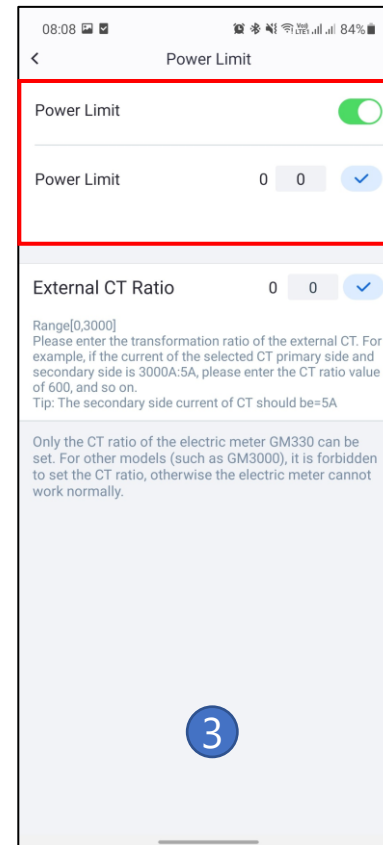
08:08

84%

<

Power Limit

Power Limit

Power Limit 0 0

External CT Ratio 0 0

Range[0,3000]
Please enter the transformation ratio of the external CT. For example, if the current of the selected CT primary side and secondary side is 3000A:5A, please enter the CT ratio value of 600, and so on.
Tip: The secondary side current of CT should be=5A

Only the CT ratio of the electric meter GM330 can be set. For other models (such as GM3000), it is forbidden to set the CT ratio, otherwise the electric meter cannot work normally.

3